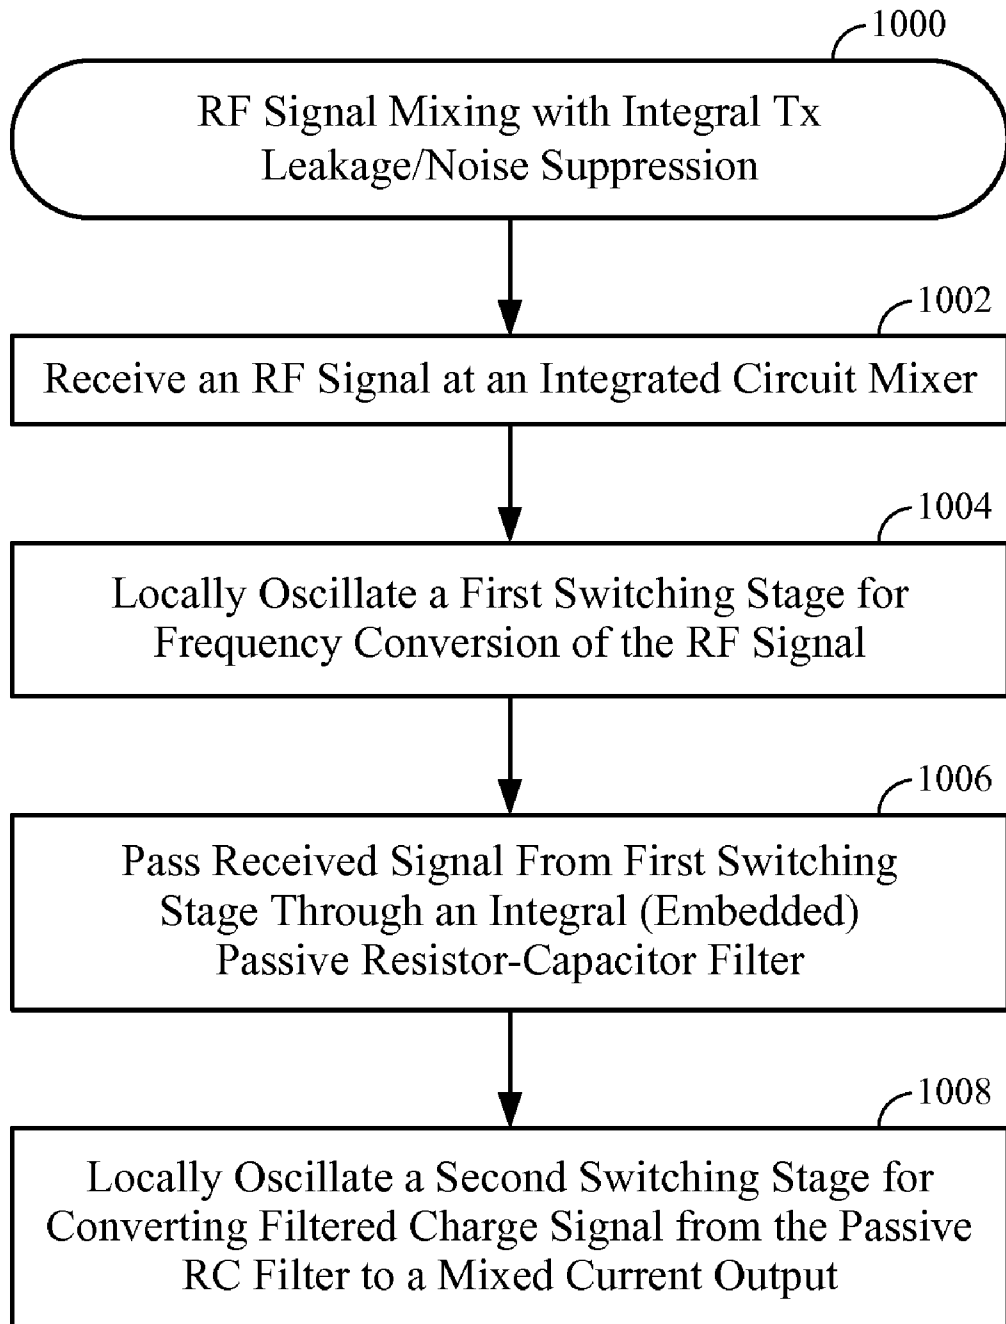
1000

RF Signal Mixing with Integral Tx Leakage/Noise Suppression

1002

Receive an RF Signal at an Integrated Circuit Mixer

1004

Locally Oscillate a First Switching Stage for Frequency Conversion of the RF Signal

1006

Pass Received Signal From First Switching Stage Through an Integral (Embedded) Passive Resistor-Capacitor Filter

1008

Locally Oscillate a Second Switching Stage for Converting Filtered Charge Signal from the Passive RC Filter to a Mixed Current Output